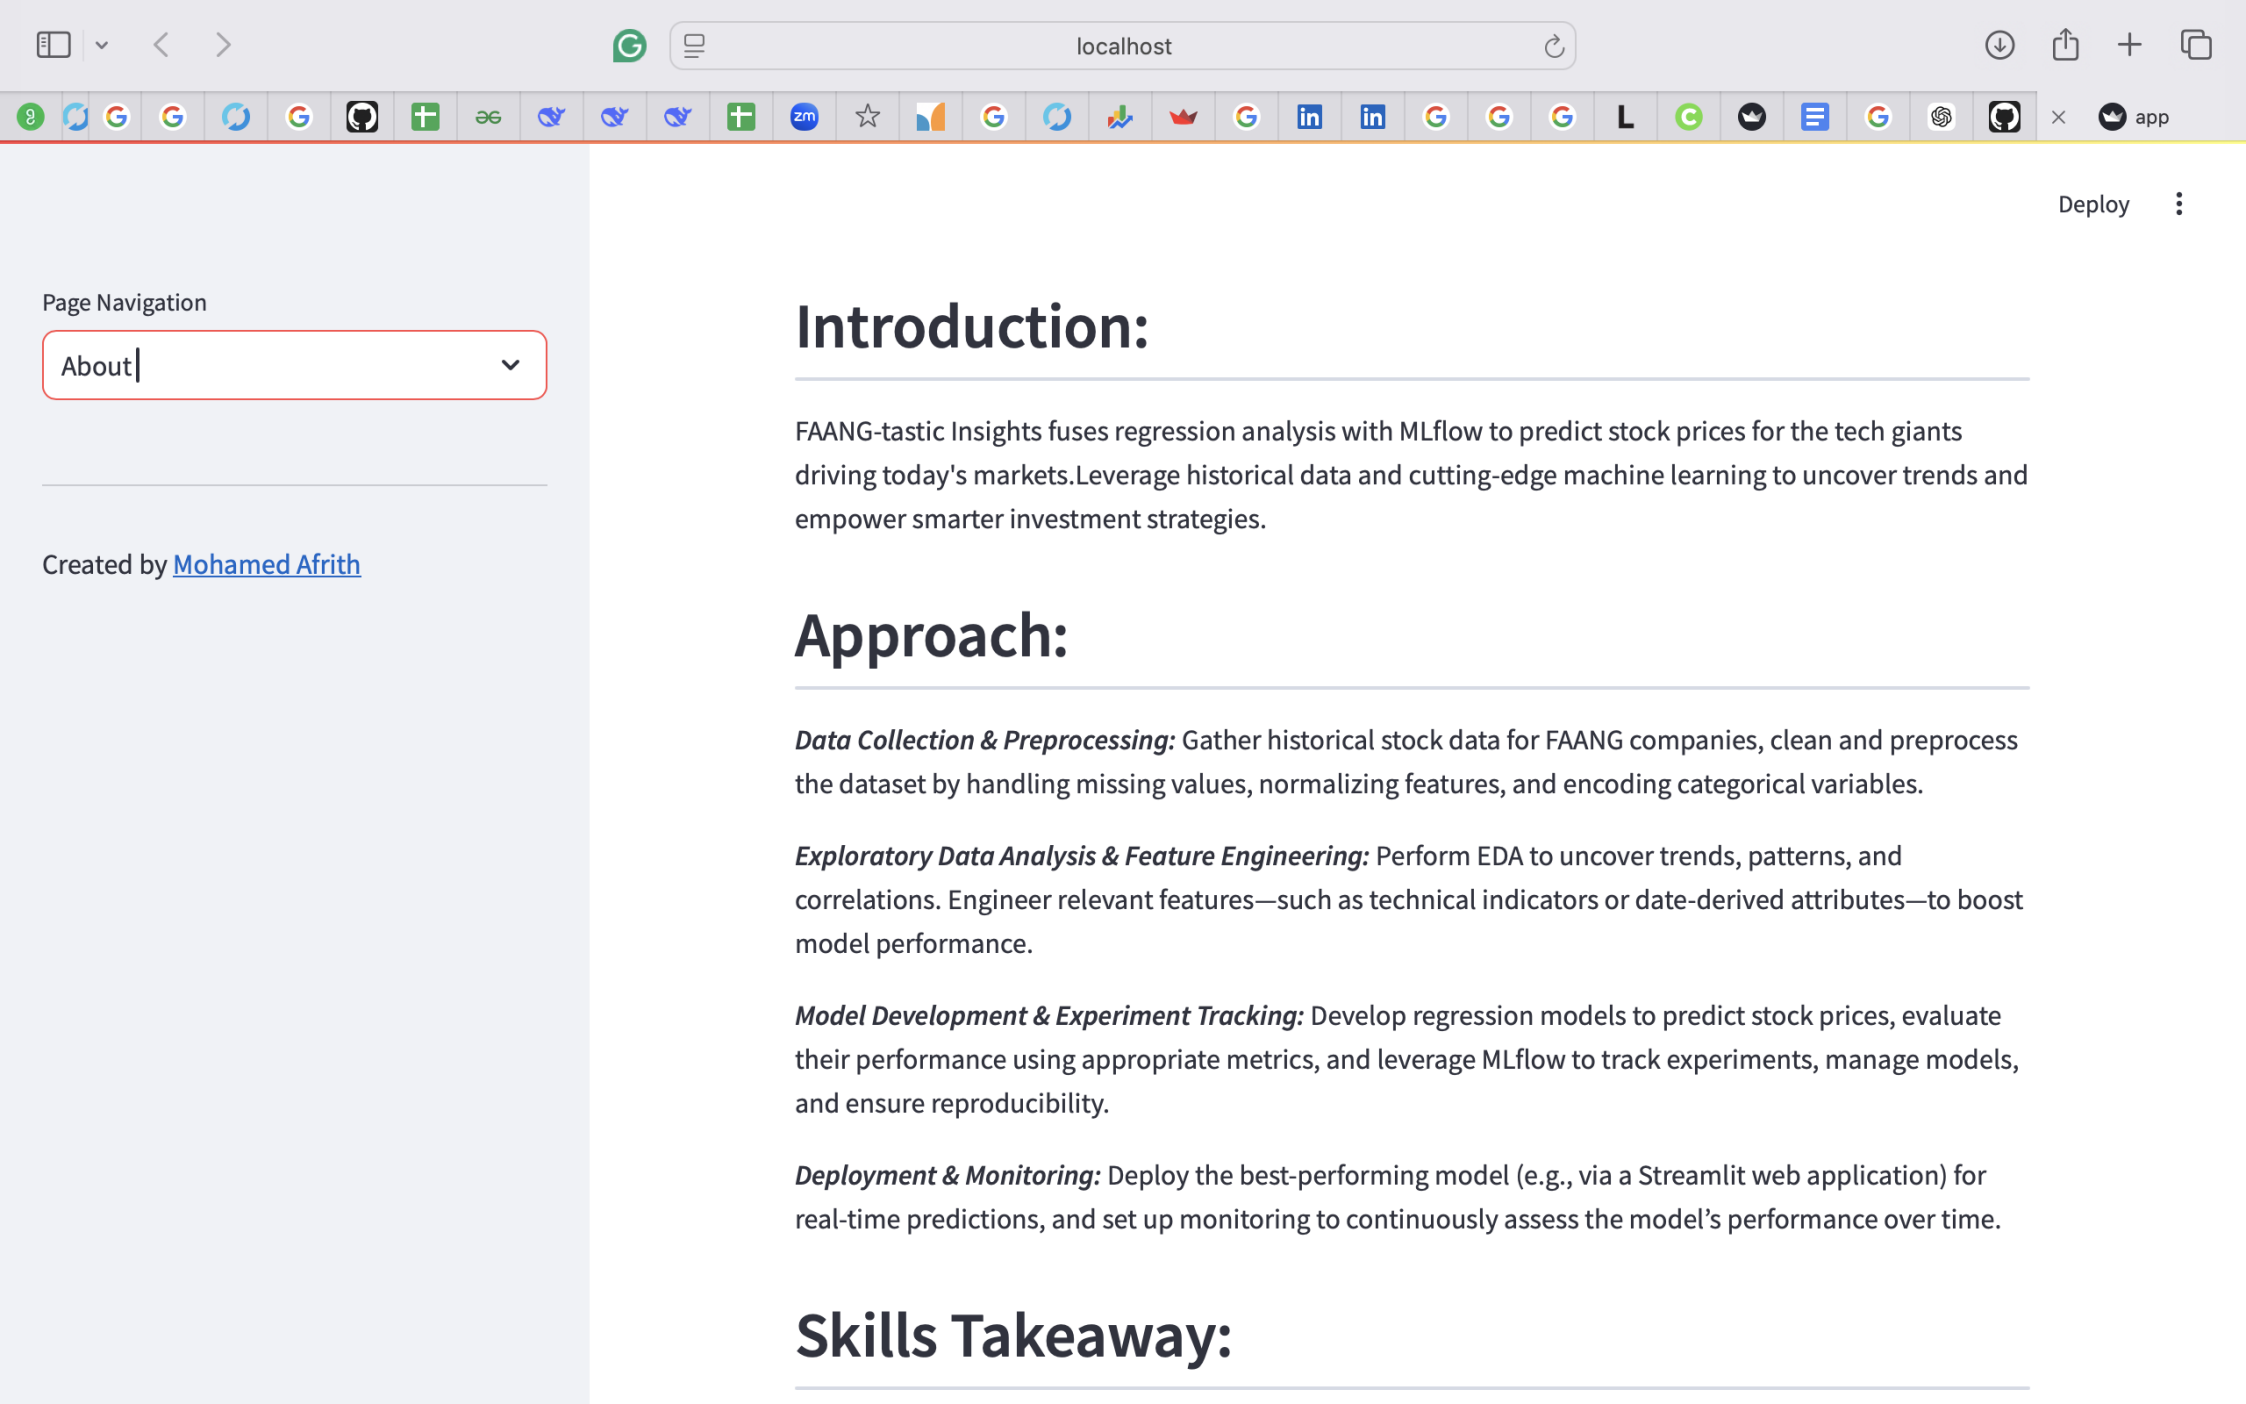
localhost

app

Deploy

Page Navigation

About

Created by Mohamed Afrith

# Introduction:

FAANG-tastic Insights fuses regression analysis with MLflow to predict stock prices for the tech giants driving today's markets.Leverage historical data and cutting-edge machine learning to uncover trends and empower smarter investment strategies.

# Approach:

*Data Collection & Preprocessing:* Gather historical stock data for FAANG companies, clean and preprocess the dataset by handling missing values, normalizing features, and encoding categorical variables.

*Exploratory Data Analysis & Feature Engineering:* Perform EDA to uncover trends, patterns, and correlations. Engineer relevant features—such as technical indicators or date-derived attributes—to boost model performance.

*Model Development & Experiment Tracking:* Develop regression models to predict stock prices, evaluate their performance using appropriate metrics, and leverage MLflow to track experiments, manage models, and ensure reproducibility.

*Deployment & Monitoring:* Deploy the best-performing model (e.g., via a Streamlit web application) for real-time predictions, and set up monitoring to continuously assess the model's performance over time.

# Skills Takeaway: